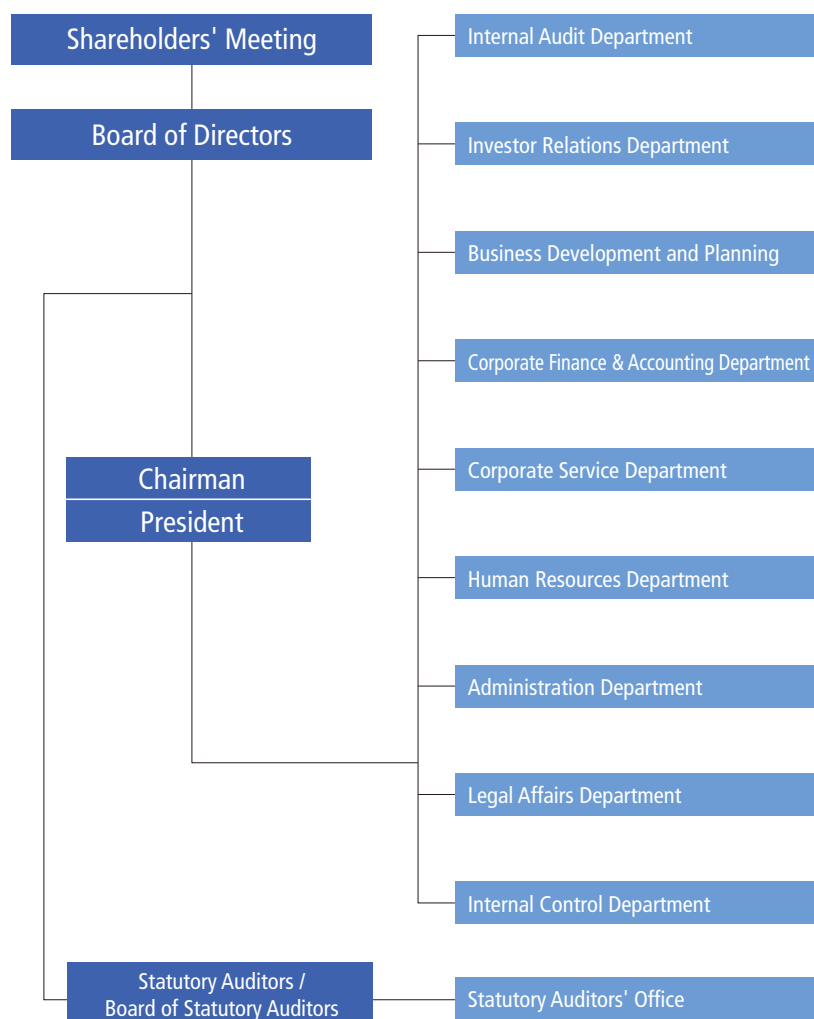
Shareholders' Meeting

Board of Directors

Chairman

President

Statutory Auditors / Board of Statutory Auditors

Internal Audit Department

Investor Relations Department

Business Development and Planning

Corporate Finance & Accounting Department

Corporate Service Department

Human Resources Department

Administration Department

Legal Affairs Department

Internal Control Department

Statutory Auditors' Office